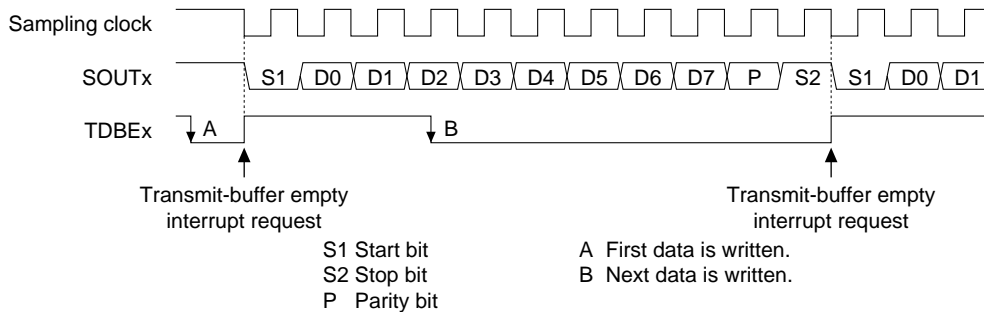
Sampling clock

SOUTx S1 D0 D1 D2 D3 D4 D5 D6 D7 P S2 S1 D0 D1

TDBEx A B

Transmit-buffer empty interrupt request

Transmit-buffer empty interrupt request

S1 Start bit
S2 Stop bit
P Parity bit

A First data is written.
B Next data is written.